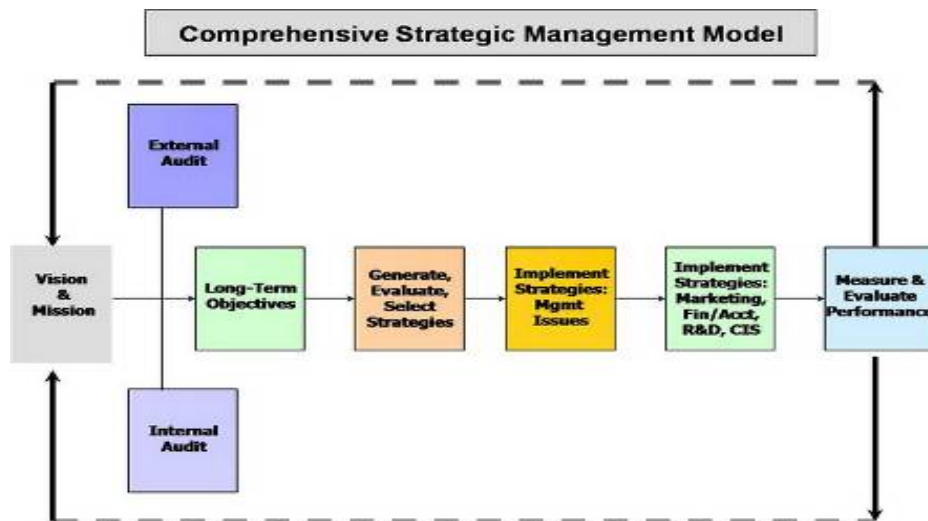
Comprehensive Strategic Management Model

External Audit

Vision & Mission

Long-Term Objectives

Generate, Evaluate, Select Strategies

Implement Strategies: Mgmt Issues

Implement Strategies: Marketing, Fin/Acct, R&D, CIS

Measure & Evaluate Performanc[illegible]

Internal Audit